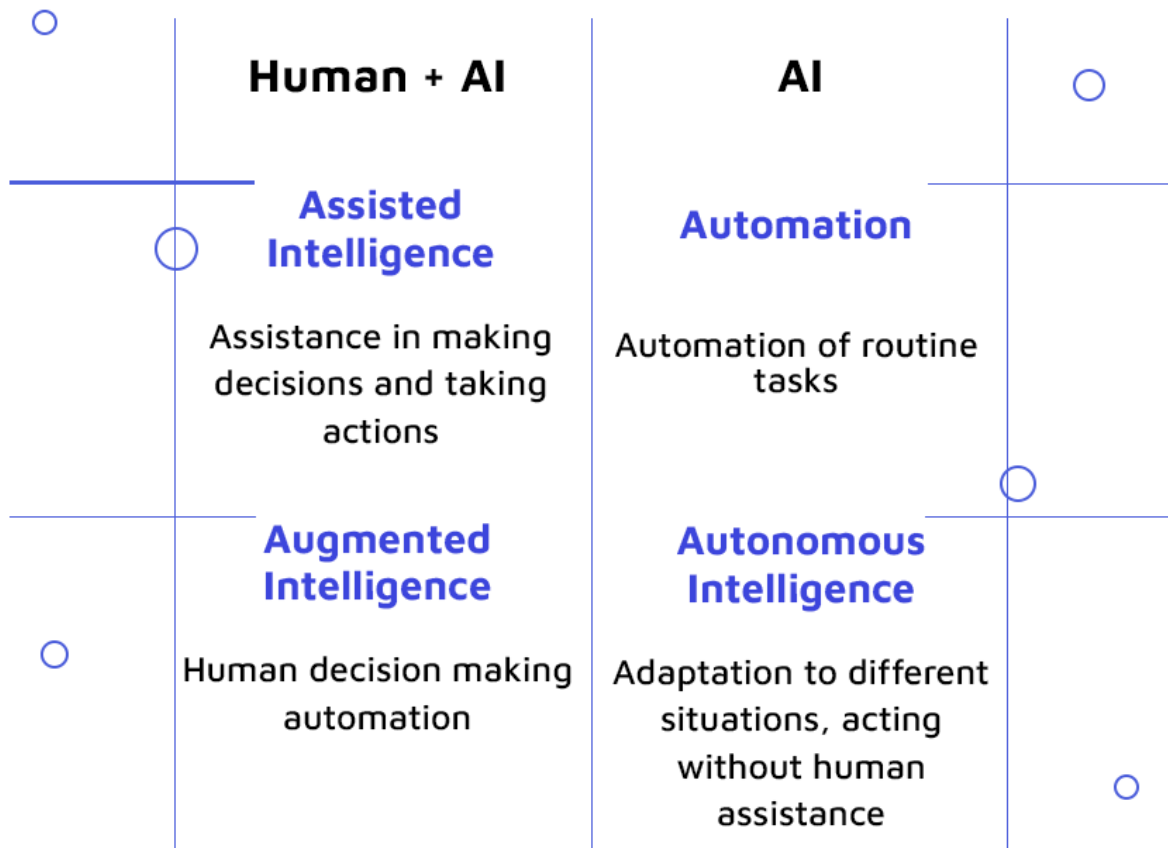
| Human + AI | AI |
|---|---|
| **Assisted Intelligence**<br>Assistance in making decisions and taking actions | **Automation**<br>Automation of routine tasks |
| **Augmented Intelligence**<br>Human decision making automation | **Autonomous Intelligence**<br>Adaptation to different situations, acting without human assistance |